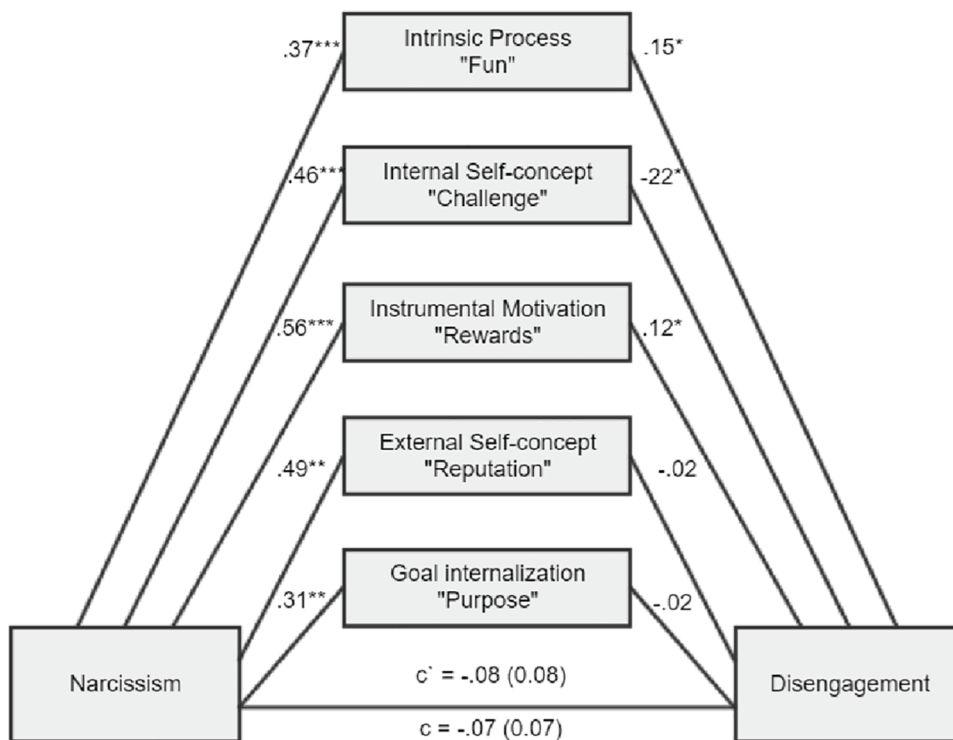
.37***

Intrinsic Process "Fun"

.15*

.46***

Internal Self-concept "Challenge"

-22*

.56***

Instrumental Motivation "Rewards"

.12*

.49**

External Self-concept "Reputation"

-.02

.31**

Goal internalization "Purpose"

-.02

Narcissism

c` = -.08 (0.08)

Disengagement

c = -.07 (0.07)